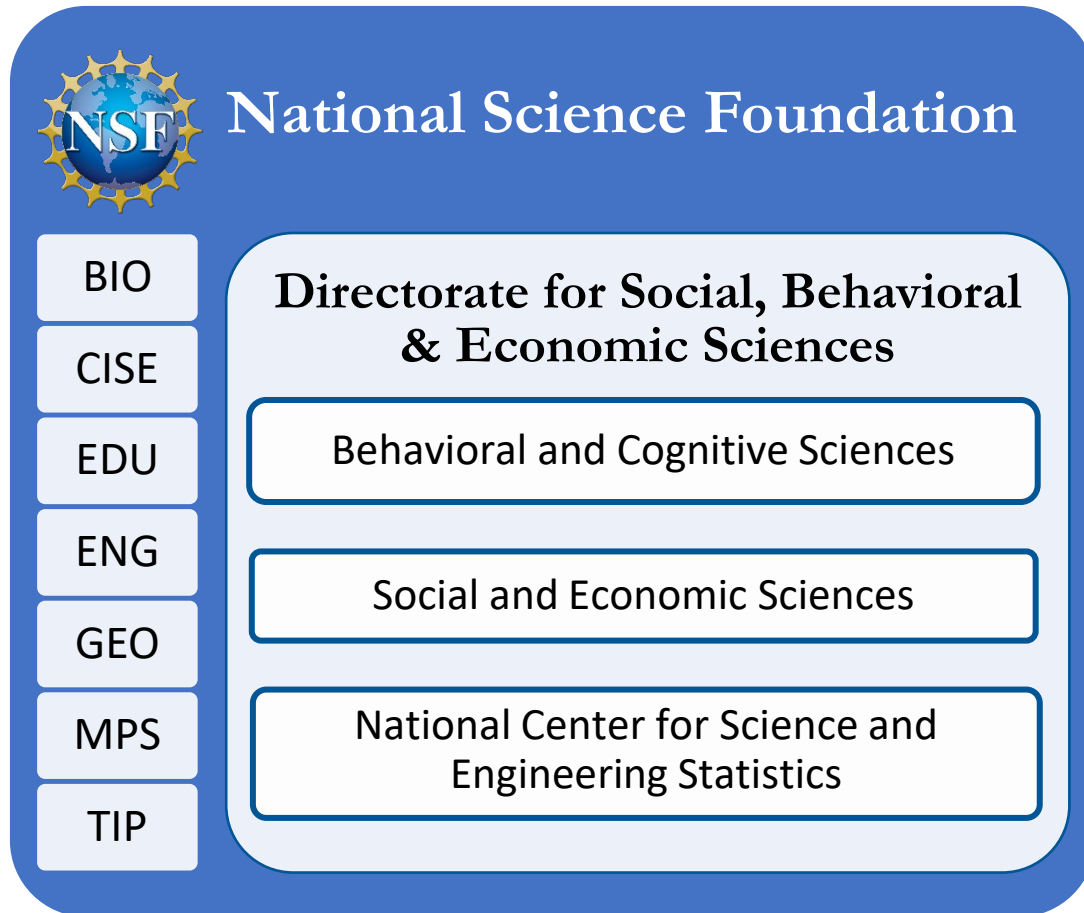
NSF

National Science Foundation

BIO

CISE

EDU

ENG

GEO

MPS

TIP

Directorate for Social, Behavioral & Economic Sciences

Behavioral and Cognitive Sciences

Social and Economic Sciences

National Center for Science and Engineering Statistics